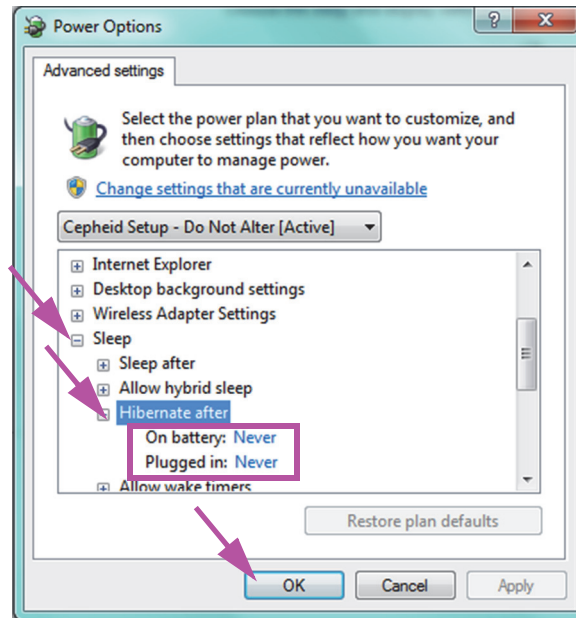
Power Options

?

Advanced settings

Select the power plan that you want to customize, and then choose settings that reflect how you want your computer to manage power.

Change settings that are currently unavailable

Cepheid Setup - Do Not Alter [Active]

Internet Explorer
Desktop background settings
Wireless Adapter Settings
Sleep
Sleep after
Allow hybrid sleep
Hibernate after
On battery: Never
Plugged in: Never
Allow wake timers

Restore plan defaults

OK
Cancel
Apply